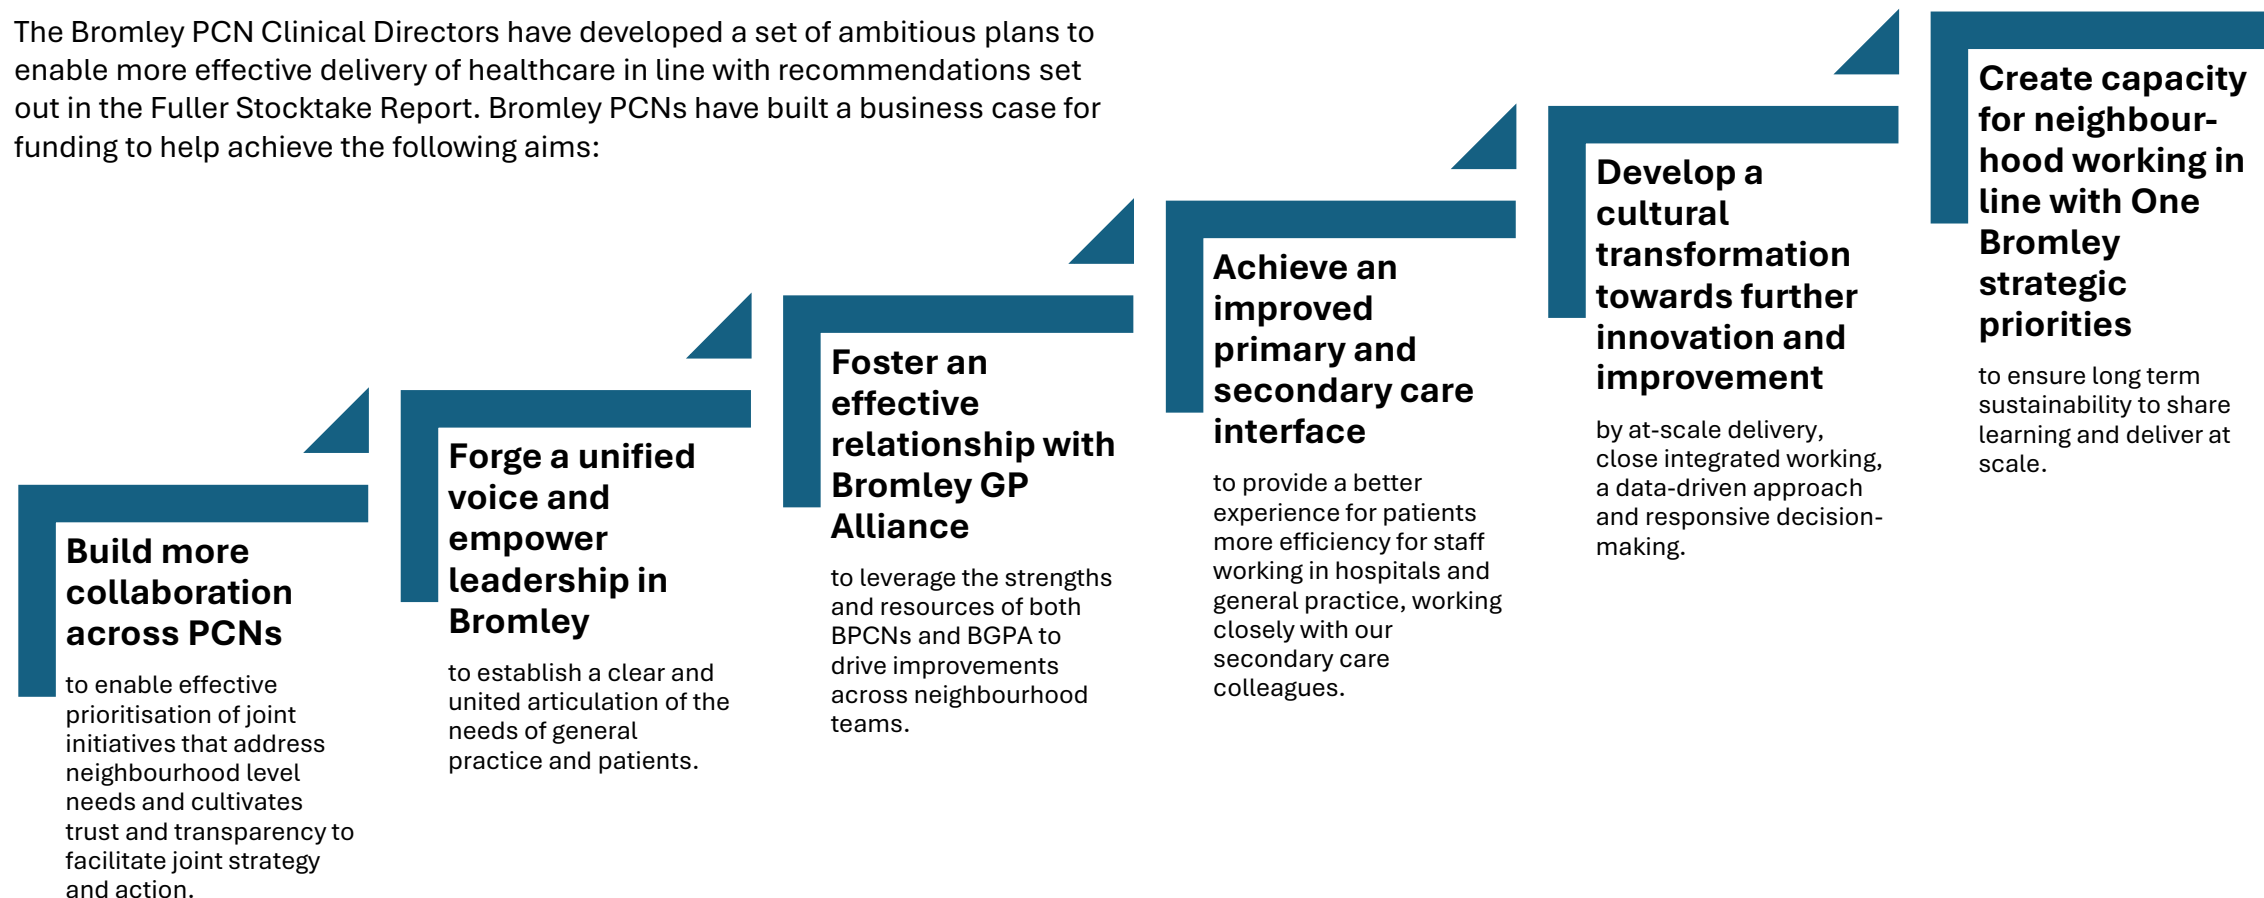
The Bromley PCN Clinical Directors have developed a set of ambitious plans to enable more effective delivery of healthcare in line with recommendations set out in the Fuller Stocktake Report. Bromley PCNs have built a business case for funding to help achieve the following aims:

Build more collaboration across PCNs

to enable effective prioritisation of joint initiatives that address neighbourhood level needs and cultivates trust and transparency to facilitate joint strategy and action.

Forge a unified voice and empower leadership in Bromley

to establish a clear and united articulation of the needs of general practice and patients.

Foster an effective relationship with Bromley GP Alliance

to leverage the strengths and resources of both BPCNs and BGPA to drive improvements across neighbourhood teams.

Achieve an improved primary and secondary care interface

to provide a better experience for patients more efficiency for staff working in hospitals and general practice, working closely with our secondary care colleagues.

Develop a cultural transformation towards further innovation and improvement

by at-scale delivery, close integrated working, a data-driven approach and responsive decision-making.

Create capacity for neighbourhood working in line with One Bromley strategic priorities

to ensure long term sustainability to share learning and deliver at scale.